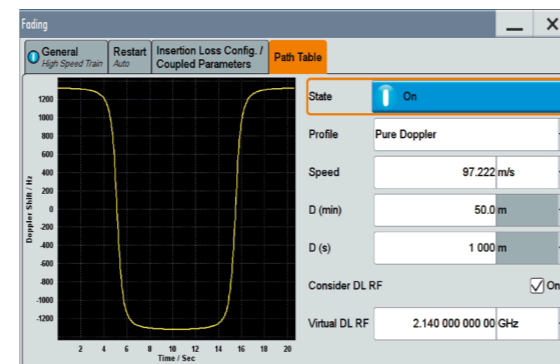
Fading

General
High Speed Train

Restart
Auto

Insertion Loss Config. /
Coupled Parameters

Path Table

1200
1000
800
600
400
200
0
-200
-400
-600
-800
-1000
-1200

Doppler Shift / Hz

2 4 6 8 10 12 14 16 18 20
Time / Sec

State
On

Profile
Pure Doppler

Speed
97.222 m/s

D (min)
50.0 m

D (s)
1 000 m

Consider DL RF
On

Virtual DL RF
2.140 000 000 00 GHz